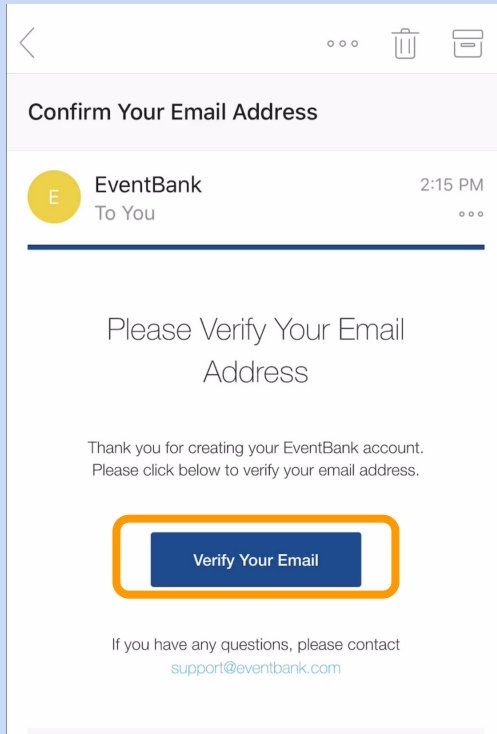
Confirm Your Email Address

E

EventBank
To You

2:15 PM

Please Verify Your Email Address

Thank you for creating your EventBank account. Please click below to verify your email address.

Verify Your Email

If you have any questions, please contact support@eventbank.com